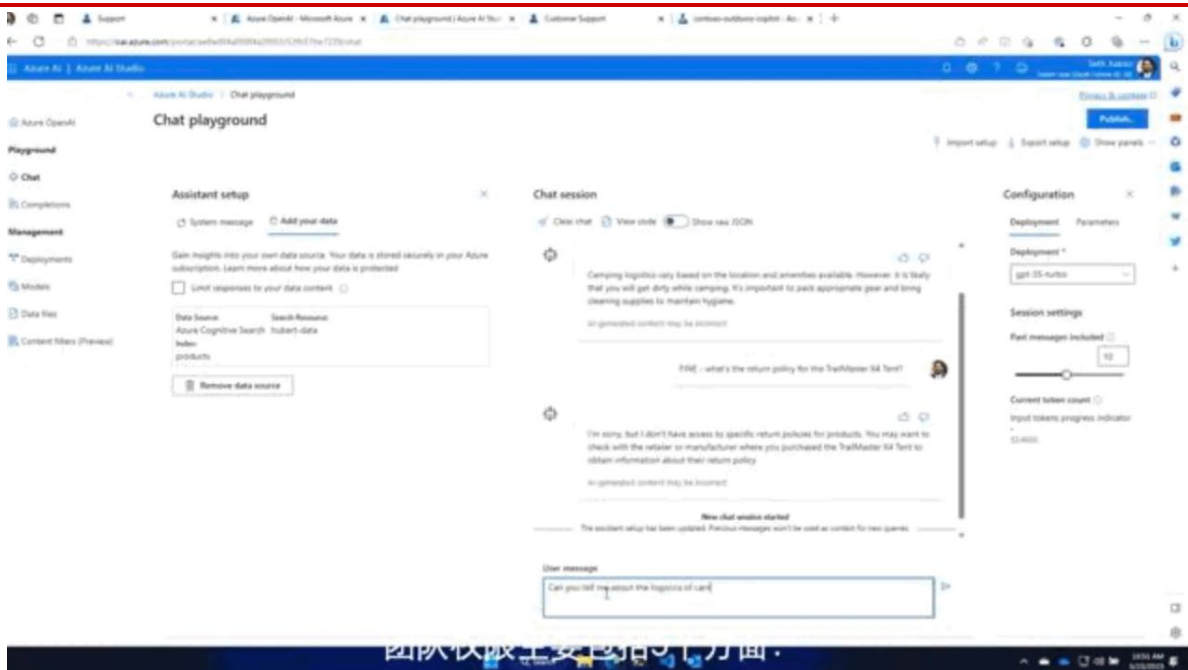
Support
Azure OpenAI - Microsoft Azure
Chat playground | Azure AI Stu
Customer Support
contoso-outdoors-copilot - Az

Azure AI | Azure AI Studio

Azure AI Studio > Chat playground

Privacy & cookies

Chat playground

Publish...

Import setup
Export setup
Show panels

Azure OpenAI
Playground
Chat
Completions
Management
Deployments
Models
Data files
Content filters (Preview)

Assistant setup

System message
Add your data

Gain insights into your own data source. Your data is stored securely in your Azure subscription. Learn more about how your data is protected

Limit responses to your data content

Data Source: Azure Cognitive Search
Search Resource: hubert-data
Index: products

Remove data source

Chat session

Clear chat
View code
Show raw JSON

Camping logistics vary based on the location and amenities available. However, it is likely that you will get dirty while camping. It's important to pack appropriate gear and bring cleaning supplies to maintain hygiene.

AI-generated content may be incorrect

FINE - what's the return policy for the TrailMaster X4 Tent?

I'm sorry, but I don't have access to specific return policies for products. You may want to check with the retailer or manufacturer where you purchased the TrailMaster X4 Tent to obtain information about their return policy.

AI-generated content may be incorrect

New chat session started
The assistant setup has been updated. Previous messages won't be used as context for new queries.

User message

Can you tell me about the logistics of cam

Configuration

Deployment
Parameters

Deployment *
gpt-35-turbo

Session settings

Past messages included
10

Current token count
Input tokens progress indicator
53/4000

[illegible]